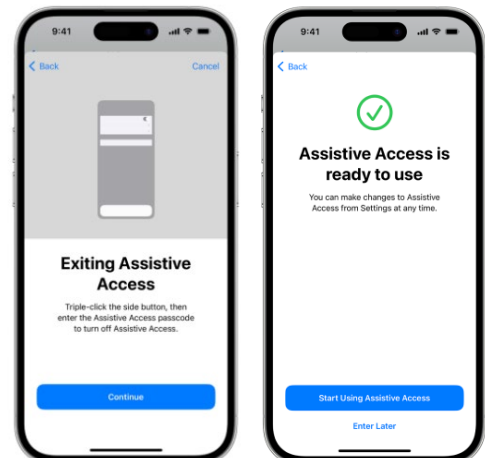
9:41

Back

Cancel

Exiting Assistive Access

Triple-click the side button, then enter the Assistive Access passcode to turn off Assistive Access.

Continue

9:41

Back

Assistive Access is ready to use

You can make changes to Assistive Access from Settings at any time.

Start Using Assistive Access

Enter Later